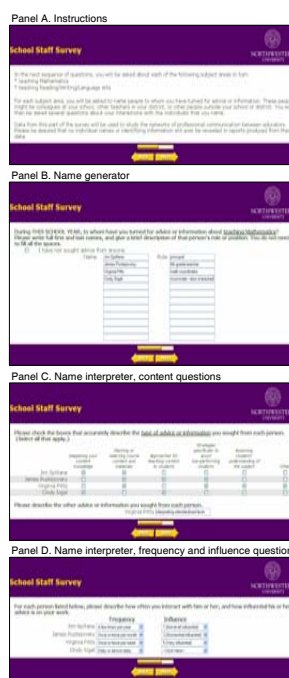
Panel A. Instructions

School Staff Survey

NORTHWESTERN UNIVERSITY

In the next sequence of questions, you will be asked about each of the following subject areas in turn.
* teaching Mathematics
* teaching Reading/Writing/Language Arts

For each subject area, you will be asked to name people to whom you have turned for advice or information. These people might be colleagues at your school, other teachers in your district, or other people outside your school or district. You will then be asked several questions about your interactions with the individuals that you name.

Data from this part of the survey will be used to study the networks of professional communication between educators. Please be assured that no individual names or identifying information will ever be revealed in reports produced from this data.

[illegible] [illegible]

Panel B. Name generator

School Staff Survey

NORTHWESTERN UNIVERSITY

During THIS SCHOOL YEAR, to whom have you turned for advice or information about teaching Mathematics? Please write full first and last names, and give a brief description of that person's role or position. You do not need to fill all the spaces.

I have not sought advice from anyone

Name: Jim Spillane | Role: principal
James Pustejovsky | 4th grade teacher
Virginia Pitts | math coordinator
Cindy Sigal | counselor, also instructed

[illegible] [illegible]

Panel C. Name interpreter, content questions

School Staff Survey

NORTHWESTERN UNIVERSITY

Please check the boxes that accurately describe the type of advice or information you sought from each person. (Select all that apply.)

| | Deepening your content knowledge | Planning or selecting course content and materials | Approaches for teaching content to students | Strategies specifically to assist low-performing students | Assessing students' understanding of the subject | Other |
|---|---|---|---|---|---|---|
| Jim Spillane | | | | | | |
| James Pustejovsky | | | | | | |
| Virginia Pitts | | | | | | |
| Cindy Sigal | | | | | | |

Please describe the other advice or information you sought from each person.
Virginia Pitts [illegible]

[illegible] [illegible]

Panel D. Name interpreter, frequency and influence questions

School Staff Survey

NORTHWESTERN UNIVERSITY

For each person listed below, please describe how often you interact with him or her, and how influential his or her advice is on your work.

| | Frequency | Influence |
|---|---|---|
| Jim Spillane | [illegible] | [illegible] |
| James Pustejovsky | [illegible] | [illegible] |
| Virginia Pitts | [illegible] | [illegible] |
| Cindy Sigal | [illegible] | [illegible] |

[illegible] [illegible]